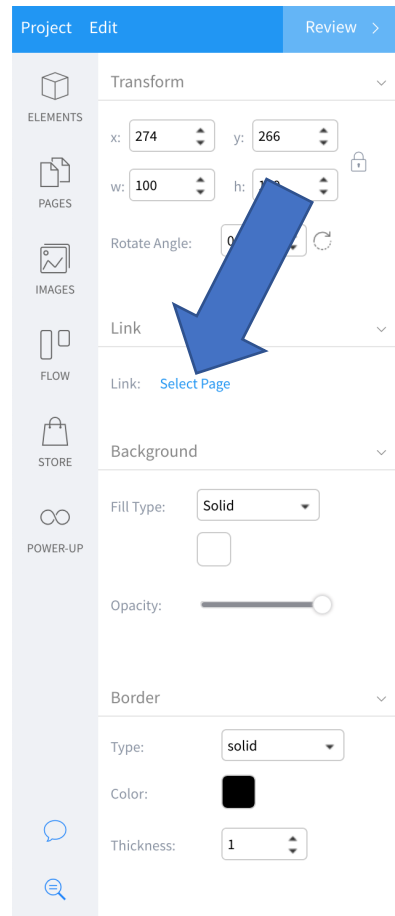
Project Edit Review >

ELEMENTS
PAGES
IMAGES
FLOW
STORE
POWER-UP

Transform
x: 274
y: 266
w: 100
h: 1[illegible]
Rotate Angle: 0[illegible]

Link
Link: Select Page

Background
Fill Type: Solid
Opacity:

Border
Type: solid
Color:
Thickness: 1